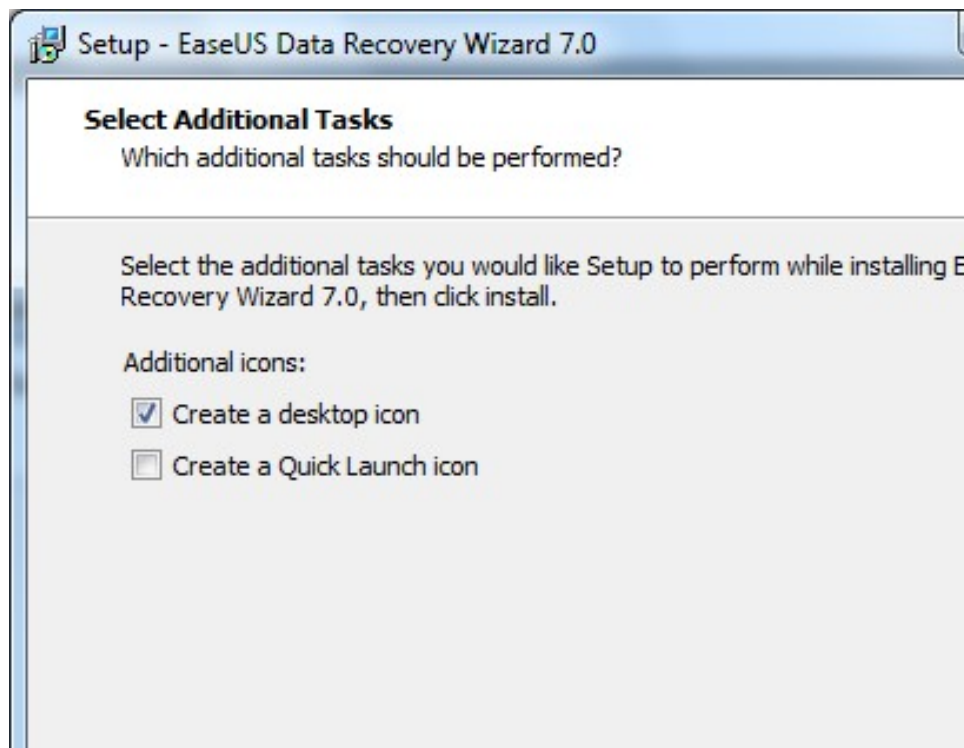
Setup - EaseUS Data Recovery Wizard 7.0

Select Additional Tasks
Which additional tasks should be performed?

Select the additional tasks you would like Setup to perform while installing E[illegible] Recovery Wizard 7.0, then click install.

Additional icons:

Create a desktop icon

Create a Quick Launch icon